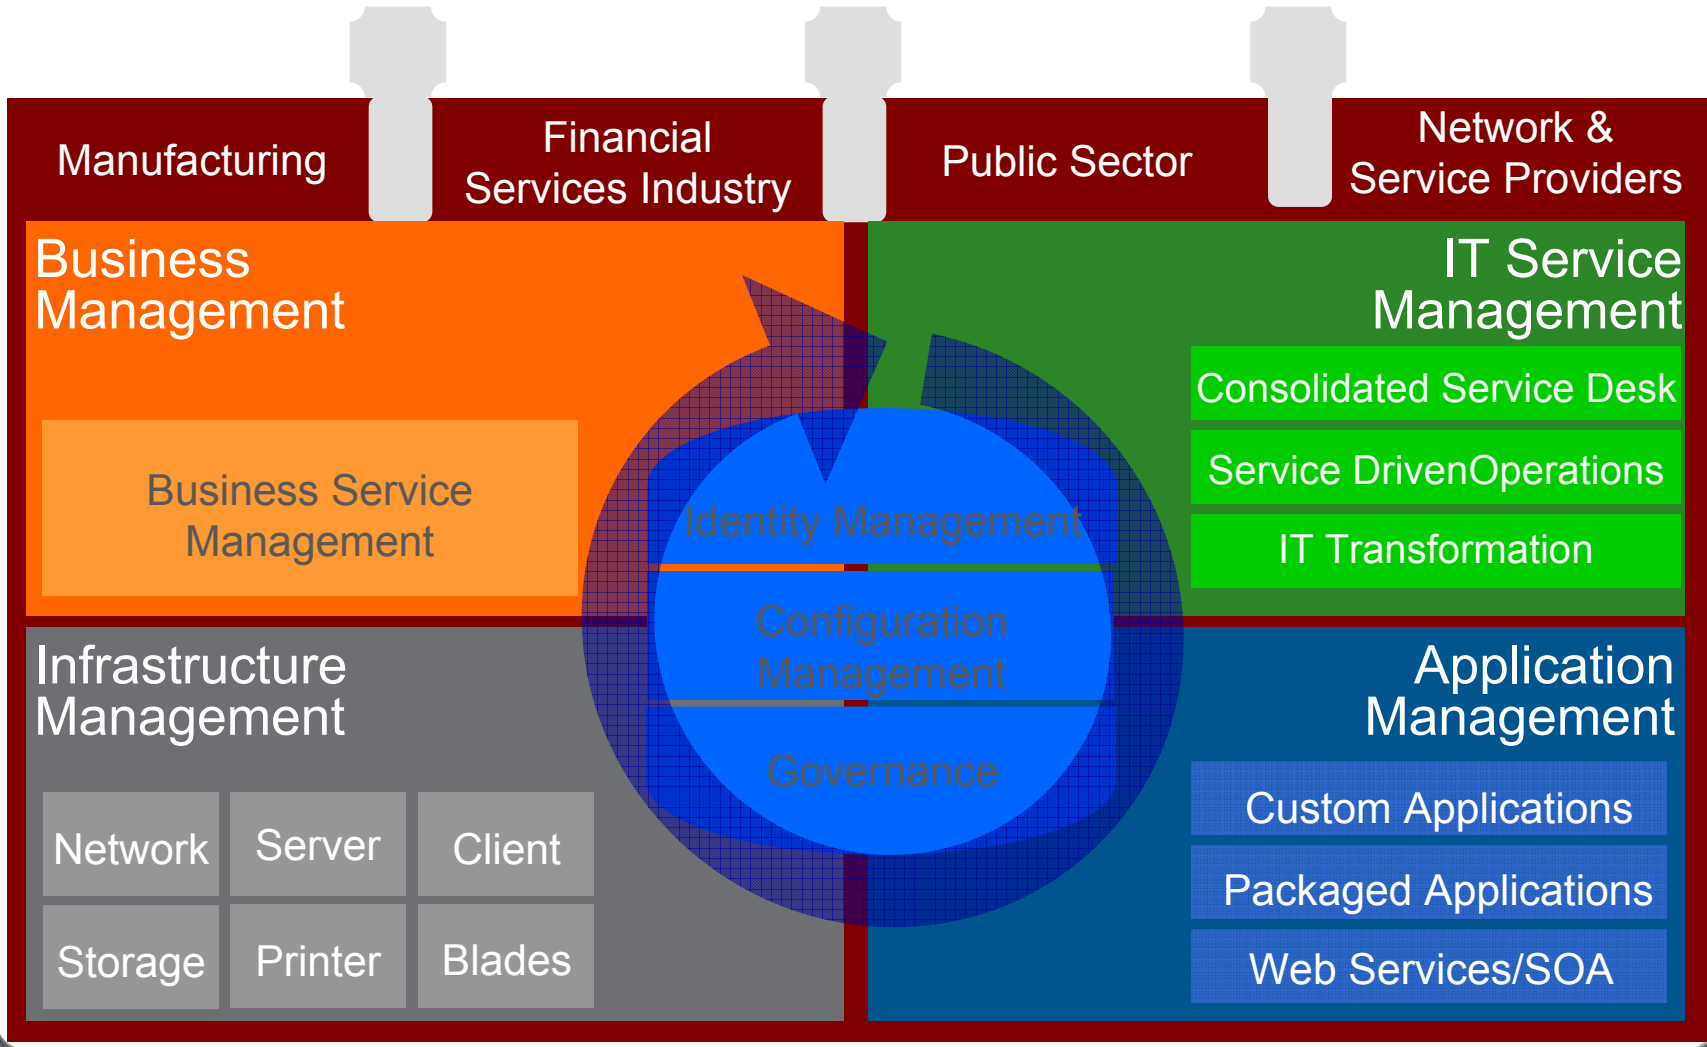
Manufacturing

Financial Services Industry

Public Sector

Network & Service Providers

Business Management

Business Service Management

IT Service Management

Consolidated Service Desk

Service DrivenOperations

IT Transformation

Identity Management

Configuration Management

Governance

Infrastructure Management

Network

Server

Client

Storage

Printer

Blades

Application Management

Custom Applications

Packaged Applications

Web Services/SOA